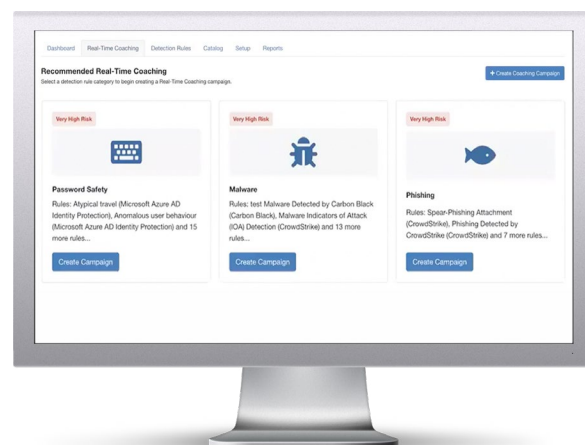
Dashboard Real-Time Coaching Detection Rules Catalog Setup Reports

Recommended Real-Time Coaching

Select a detection rule category to begin creating a Real-Time Coaching campaign.

+ Create Coaching Campaign

Very High Risk

Password Safety

Rules: Atypical travel (Microsoft Azure AD Identity Protection), Anomalous user behaviour (Microsoft Azure AD Identity Protection) and 15 more rules...

Create Campaign

Very High Risk

Malware

Rules: test Malware Detected by Carbon Black (Carbon Black), Malware Indicators of Attack (IOA) Detection (CrowdStrike) and 13 more rules...

Create Campaign

Very High Risk

Phishing

Rules: Spear-Phishing Attachment (CrowdStrike), Phishing Detected by CrowdStrike (CrowdStrike) and 7 more rules...

Create Campaign